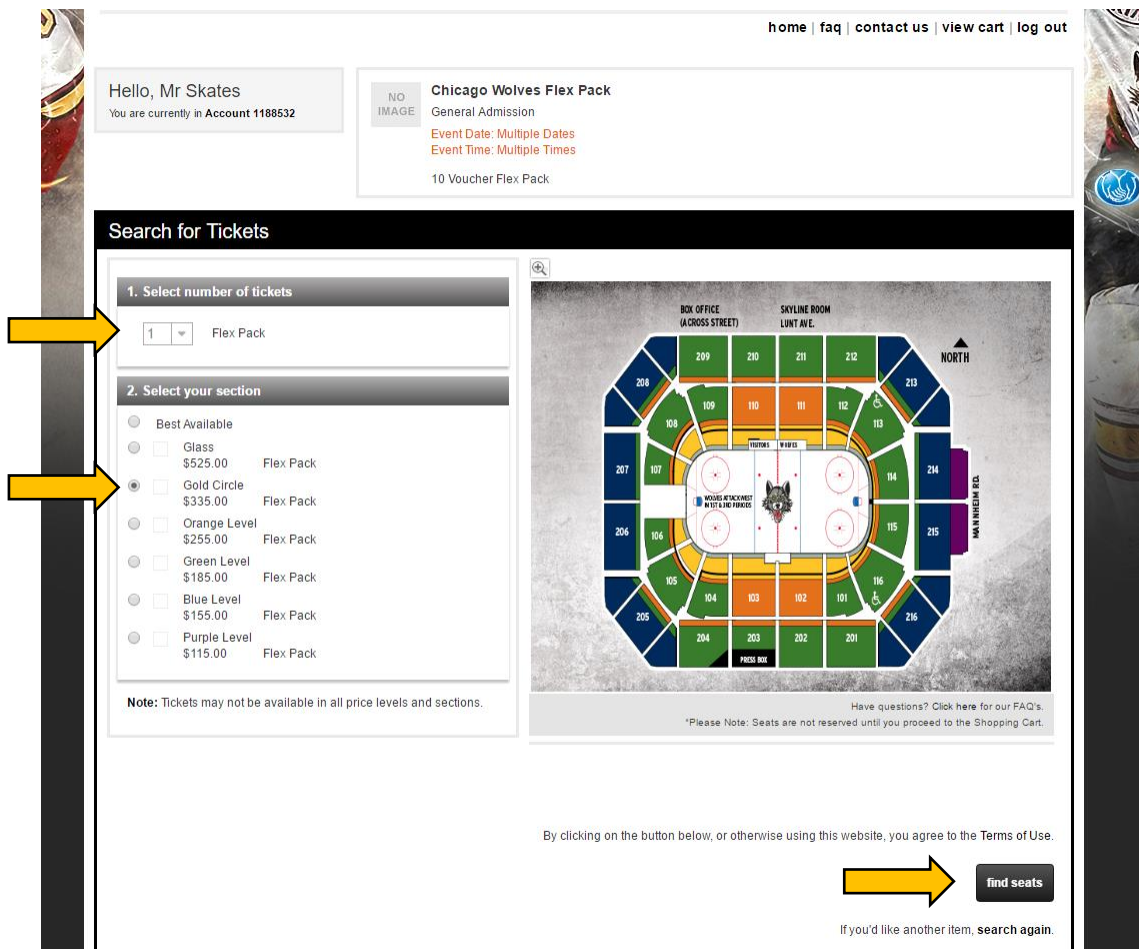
home | faq | contact us | view cart | log out

Hello, Mr Skates
You are currently in Account 1188532

NO IMAGE

Chicago Wolves Flex Pack
General Admission
Event Date: Multiple Dates
Event Time: Multiple Times

10 Voucher Flex Pack

Search for Tickets

1. Select number of tickets

1 Flex Pack

2. Select your section

Best Available
Glass $525.00 Flex Pack
Gold Circle $335.00 Flex Pack
Orange Level $255.00 Flex Pack
Green Level $185.00 Flex Pack
Blue Level $155.00 Flex Pack
Purple Level $115.00 Flex Pack

Note: Tickets may not be available in all price levels and sections.

BOX OFFICE (ACROSS STREET)
SKYLINE ROOM LUNT AVE.
NORTH
209 210 211 212
208 213
109 110 111 112
108 113
VISITORS WOLVES
207 107 114 214
WOLVES ATTACK WEST IN 1ST & 3RD PERIODS
206 106 115 215
MANNHEIM RD.
105 116
104 103 102 101
205 216
204 203 202 201
PRESS BOX

Have questions? Click here for our FAQ's.
*Please Note: Seats are not reserved until you proceed to the Shopping Cart.

By clicking on the button below, or otherwise using this website, you agree to the Terms of Use.

find seats

If you'd like another item, search again.